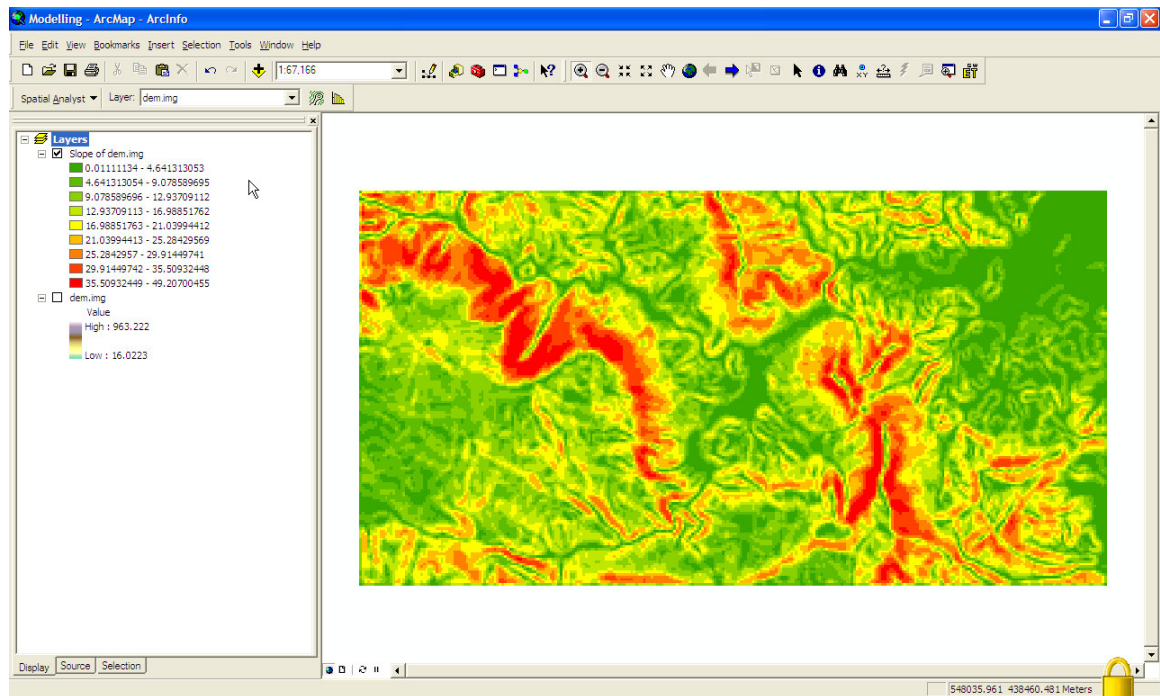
Modelling - ArcMap - ArcInfo

File Edit View Bookmarks Insert Selection Tools Window Help

1:67,166

Spatial Analyst ▼ Layer: dem.img

Layers
Slope of dem.img
0.01111134 - 4.641313053
4.641313054 - 9.078589695
9.078589696 - 12.93709112
12.93709113 - 16.98851762
16.98851763 - 21.03994412
21.03994413 - 25.28429569
25.2842957 - 29.91449741
29.91449742 - 35.50932448
35.50932449 - 49.20700455
dem.img
Value
High : 963.222
Low : 16.0223

Display Source Selection

548035.961 438460.481 Meters